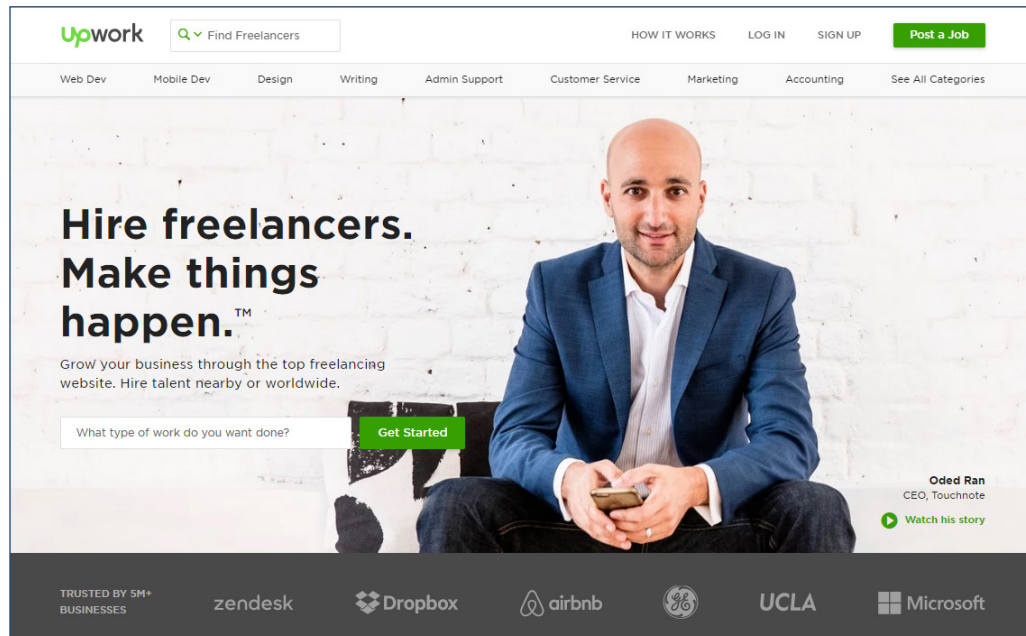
upwork Find Freelancers HOW IT WORKS LOG IN SIGN UP Post a Job

Web Dev Mobile Dev Design Writing Admin Support Customer Service Marketing Accounting See All Categories

Hire freelancers. Make things happen.™

Grow your business through the top freelancing website. Hire talent nearby or worldwide.

What type of work do you want done? Get Started

Oded Ran
CEO, Touchnote
Watch his story

TRUSTED BY 5M+ BUSINESSES zendesk Dropbox airbnb GE UCLA Microsoft